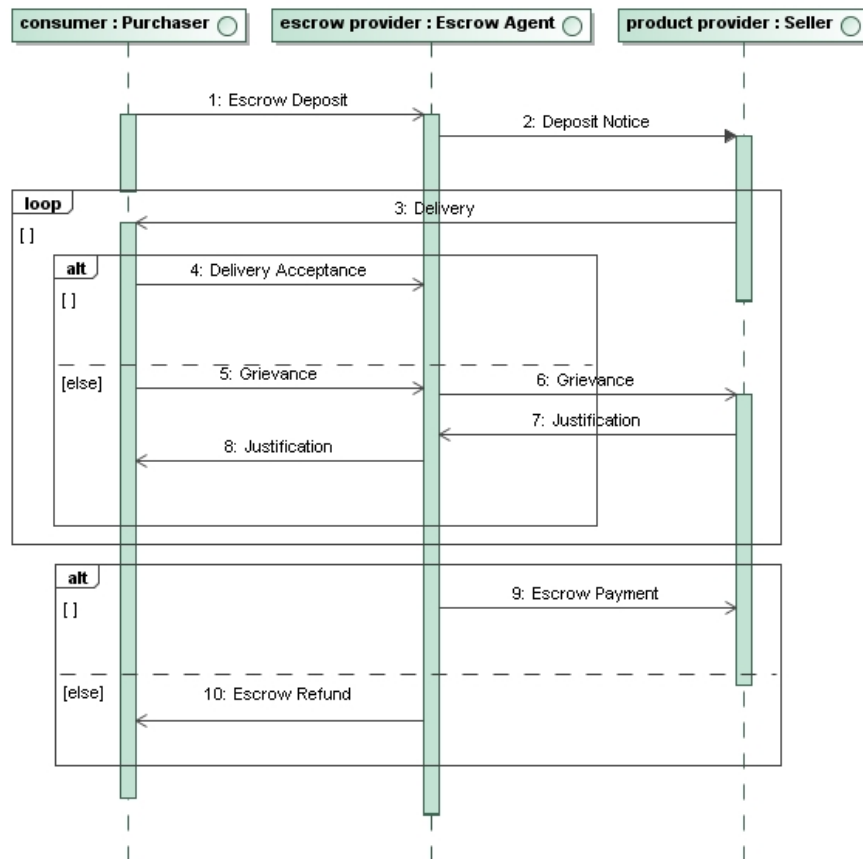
consumer : Purchaser

escrow provider : Escrow Agent

product provider : Seller

1: Escrow Deposit

2: Deposit Notice

loop

[ ]

3: Delivery

alt

4: Delivery Acceptance

[ ]

[else]

5: Grievance

6: Grievance

7: Justification

8: Justification

alt

9: Escrow Payment

[ ]

[else]

10: Escrow Refund